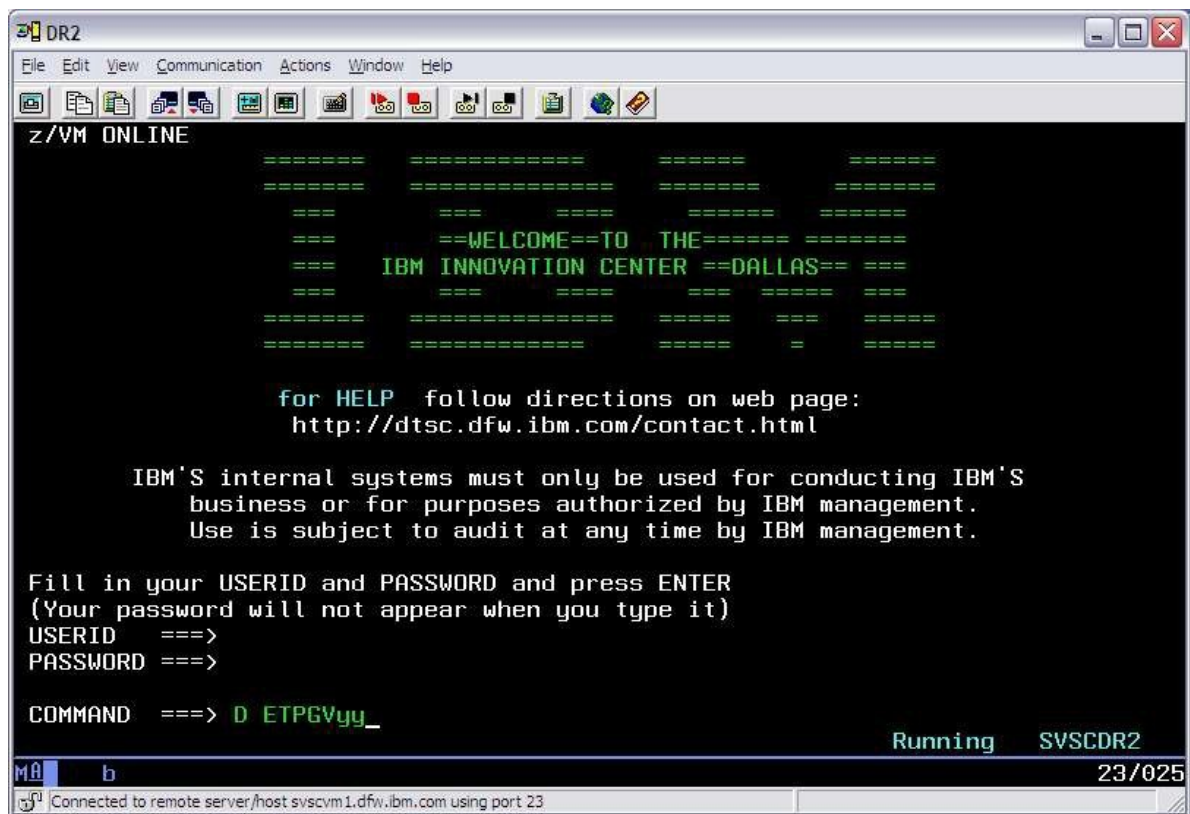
DR2

File Edit View Communication Actions Window Help

z/VM ONLINE

======= ============ ====== ======
======= ============= ======= =======
=== === ==== ====== ======
=== ==WELCOME==TO THE====== =======
=== IBM INNOVATION CENTER ==DALLAS== ===
=== === ==== === ===== ===
======= ============= ===== === =====
======= ============ ===== = =====

for HELP follow directions on web page:
http://dtsc.dfw.ibm.com/contact.html

IBM'S internal systems must only be used for conducting IBM'S business or for purposes authorized by IBM management. Use is subject to audit at any time by IBM management.

Fill in your USERID and PASSWORD and press ENTER
(Your password will not appear when you type it)
USERID ===>
PASSWORD ===>

COMMAND ===> D ETPGVyy_

Running SVSCDR2

MA b 23/025

Connected to remote server/host svscvm1.dfw.ibm.com using port 23